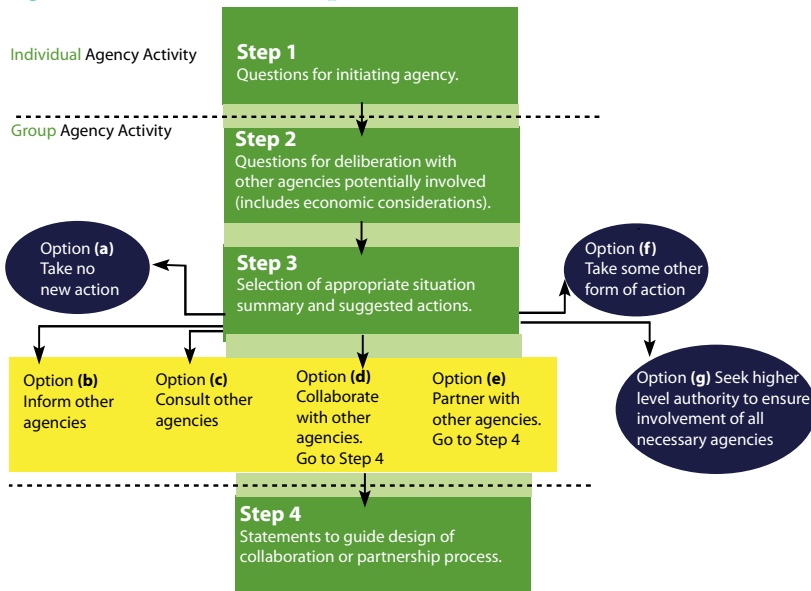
Individual Agency Activity

Step 1
Questions for initiating agency.

Group Agency Activity

Step 2
Questions for deliberation with other agencies potentially involved (includes economic considerations).

Option **(a)**
Take no new action

Step 3
Selection of appropriate situation summary and suggested actions.

Option **(f)**
Take some other form of action

Option **(b)**
Inform other agencies

Option **(c)**
Consult other agencies

Option **(d)**
Collaborate with other agencies.
Go to Step 4

Option **(e)**
Partner with other agencies.
Go to Step 4

Option **(g)** Seek higher level authority to ensure involvement of all necessary agencies

Step 4
Statements to guide design of collaboration or partnership process.